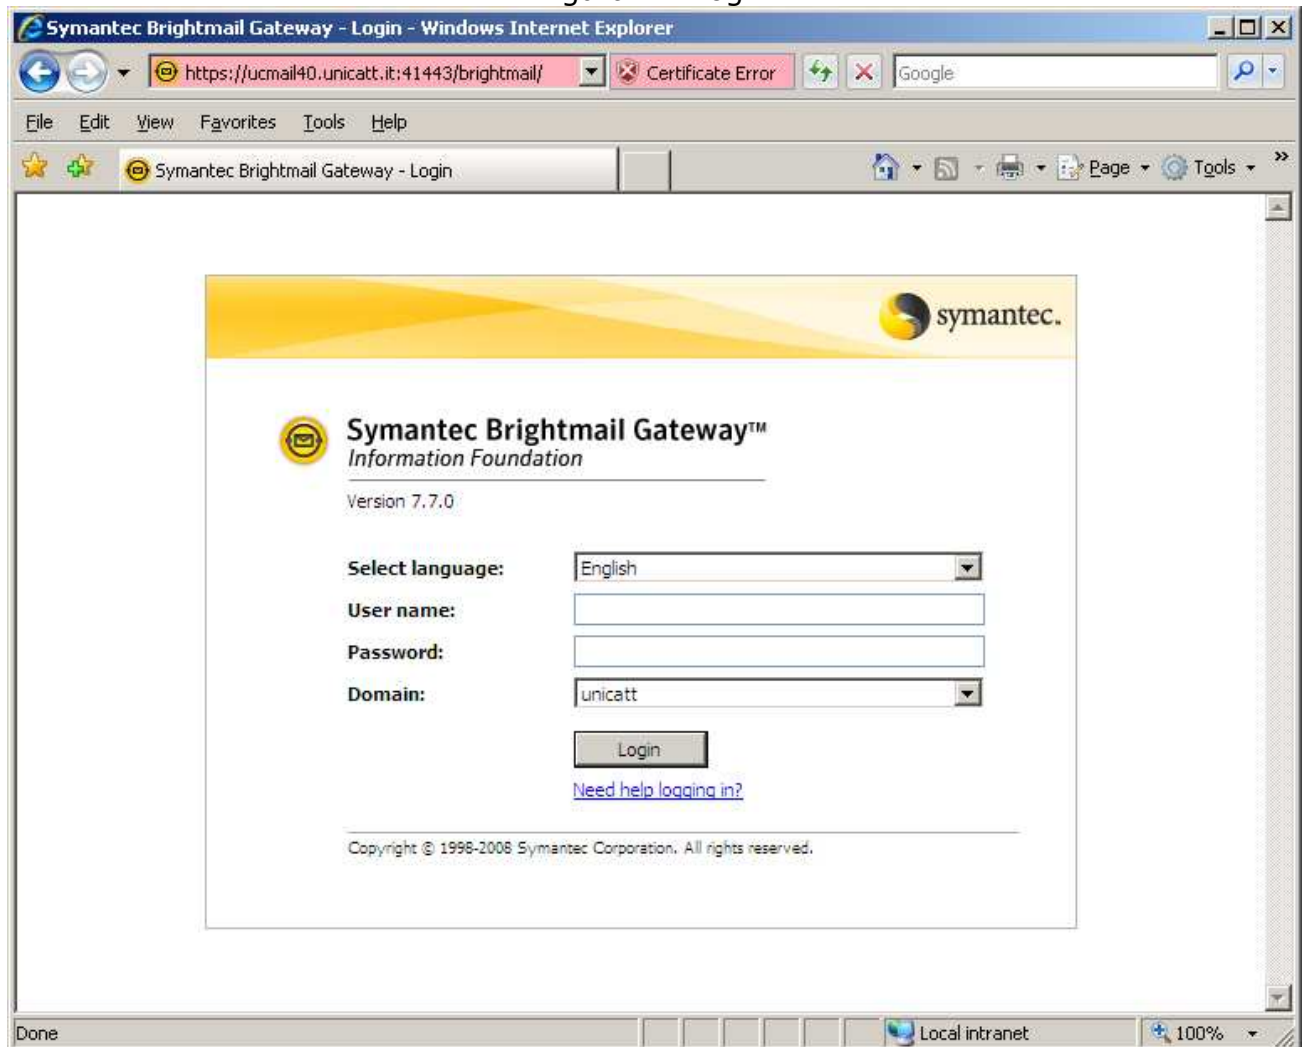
Symantec Brightmail Gateway - Login - Windows Internet Explorer

https://ucmail40.unicatt.it:41443/brightmail/

Certificate Error

Google

File Edit View Favorites Tools Help

Symantec Brightmail Gateway - Login

Page Tools

symantec.

Symantec Brightmail Gateway™
Information Foundation

Version 7.7.0

Select language: English

User name:

Password:

Domain: unicatt

Login

Need help logging in?

Copyright © 1998-2008 Symantec Corporation. All rights reserved.

Done

Local intranet

100%